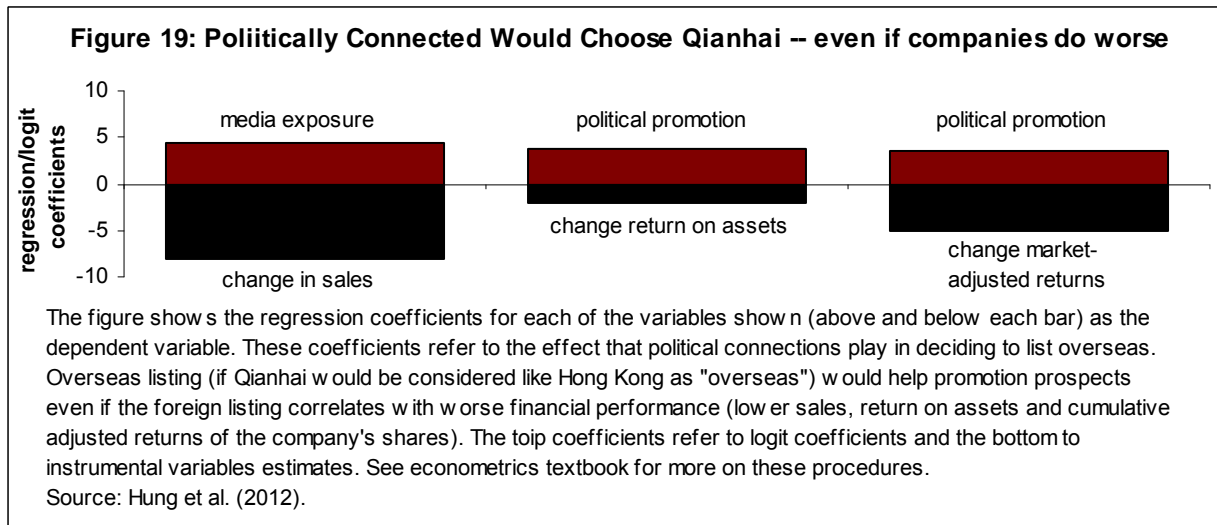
Figure 19: Poliitically Connected Would Choose Qianhai -- even if companies do worse

regression/logit coefficients

10
5
0
-5
-10

media exposure
change in sales
political promotion
change return on assets
political promotion
change market-adjusted returns

The figure show s the regression coefficients for each of the variables show n (above and below each bar) as the dependent variable. These coefficients refer to the effect that political connections play in deciding to list overseas. Overseas listing (if Qianhai w ould be considered like Hong Kong as "overseas") w ould help promotion prospects even if the foreign listing correlates w ith w orse financial performance (low er sales, return on assets and cumulative adjusted returns of the company's shares). The toip coefficients refer to logit coefficients and the bottom to instrumental variables estimates. See econometrics textbook for more on these procedures.
Source: Hung et al. (2012).